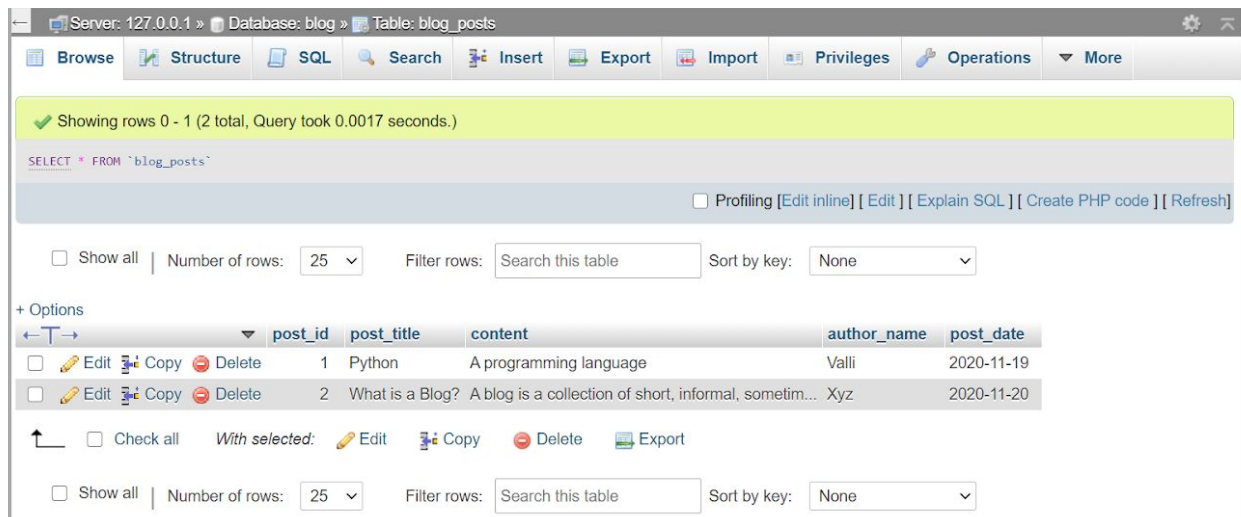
Server: 127.0.0.1 » Database: blog » Table: blog_posts

Browse | Structure | SQL | Search | Insert | Export | Import | Privileges | Operations | More

Showing rows 0 - 1 (2 total, Query took 0.0017 seconds.)

SELECT * FROM `blog_posts`

Profiling [Edit inline] [ Edit ] [ Explain SQL ] [ Create PHP code ] [ Refresh]

Show all | Number of rows: 25 Filter rows: Search this table Sort by key: None

+ Options

| ←T→ | | post_id | post_title | content | author_name | post_date |
|---|---|---|---|---|---|---|
| Edit Copy Delete | | 1 | Python | A programming language | Valli | 2020-11-19 |
| Edit Copy Delete | | 2 | What is a Blog? | A blog is a collection of short, informal, sometim... | Xyz | 2020-11-20 |

Check all With selected: Edit Copy Delete Export

Show all | Number of rows: 25 Filter rows: Search this table Sort by key: None